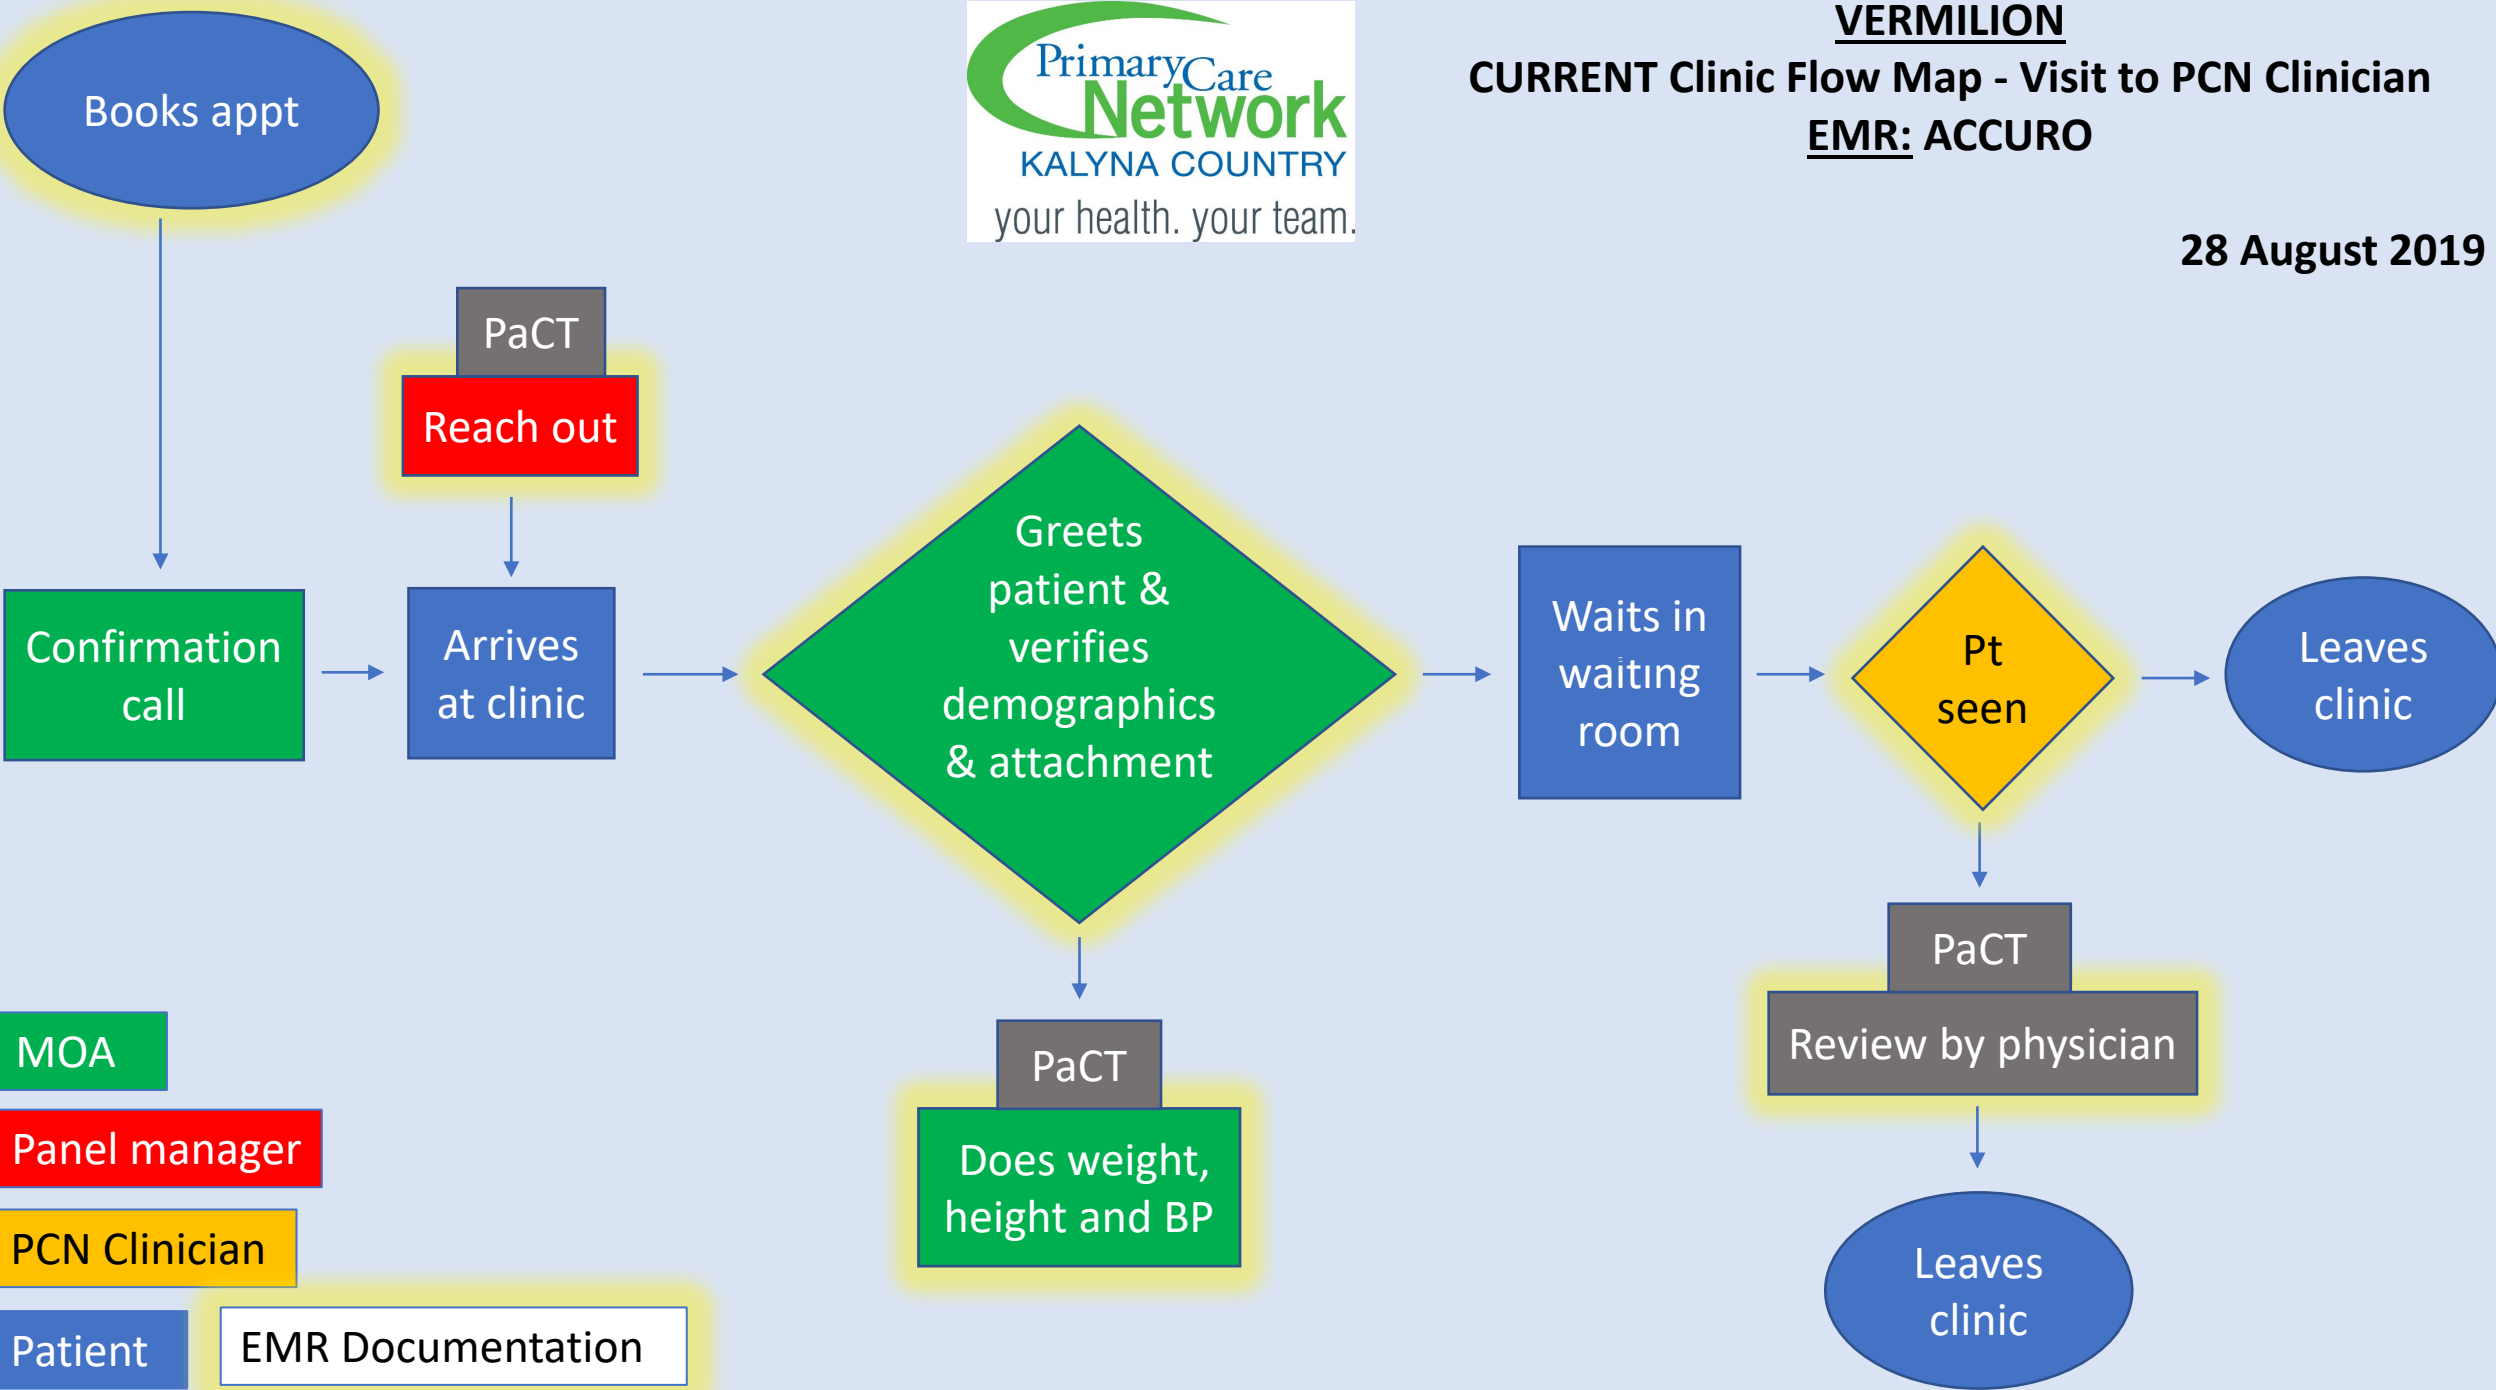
Primary Care Network
KALYNA COUNTRY
your health. your team.

VERMILION
CURRENT Clinic Flow Map - Visit to PCN Clinician
EMR: ACCURO

28 August 2019

Books appt

PaCT
Reach out

Confirmation call

Arrives at clinic

Greets patient & verifies demographics & attachment

Waits in waiting room

Pt seen

Leaves clinic

PaCT
Does weight, height and BP

PaCT
Review by physician

Leaves clinic

MOA
Panel manager
PCN Clinician
Patient
EMR Documentation